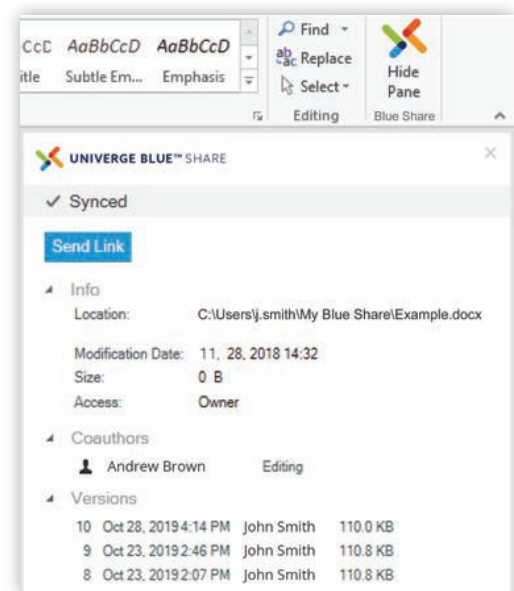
CcD AaBbCcD AaBbCcD
itle Subtle Em... Emphasis

Find
Replace
Select
Editing

Hide Pane
Blue Share

UNIVERGE BLUE™ SHARE

✓ Synced

Send Link

Info
Location: C:\Users\j.smith\My Blue Share\Example.docx

Modification Date: 11, 28, 2018 14:32
Size: 0 B
Access: Owner

Coauthors
Andrew Brown Editing

Versions
10 Oct 28, 2019 4:14 PM John Smith 110.0 KB
9 Oct 23, 2019 2:46 PM John Smith 110.8 KB
8 Oct 23, 2019 2:07 PM John Smith 110.8 KB